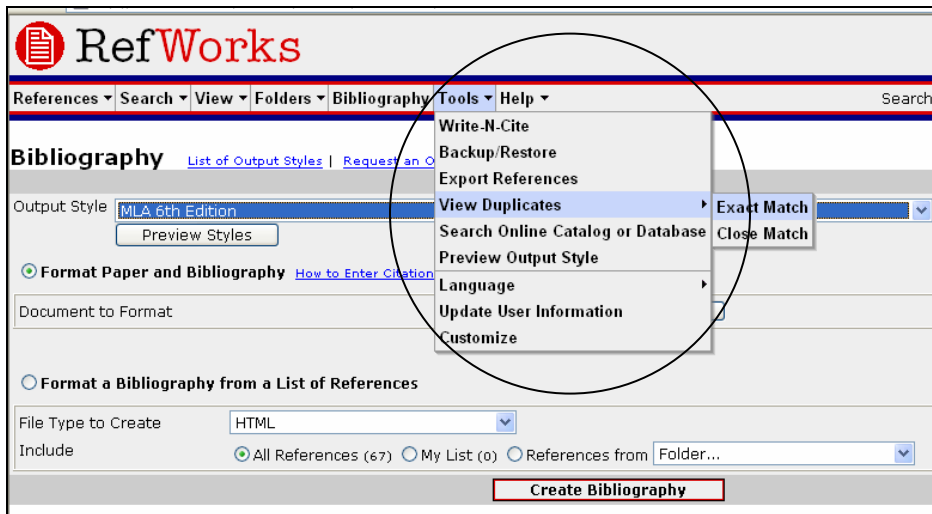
RefWorks

References ▾ Search ▾ View ▾ Folders ▾ Bibliography Tools ▾ Help ▾ Search

Bibliography List of Output Styles | Request an O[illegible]

Write-N-Cite
Backup/Restore
Export References
View Duplicates
Search Online Catalog or Database
Preview Output Style
Language
Update User Information
Customize

Exact Match
Close Match

Output Style MLA 6th Edition
Preview Styles

Format Paper and Bibliography How to Enter Citation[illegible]

Document to Format

Format a Bibliography from a List of References

File Type to Create HTML
Include All References (67) My List (0) References from Folder...

Create Bibliography